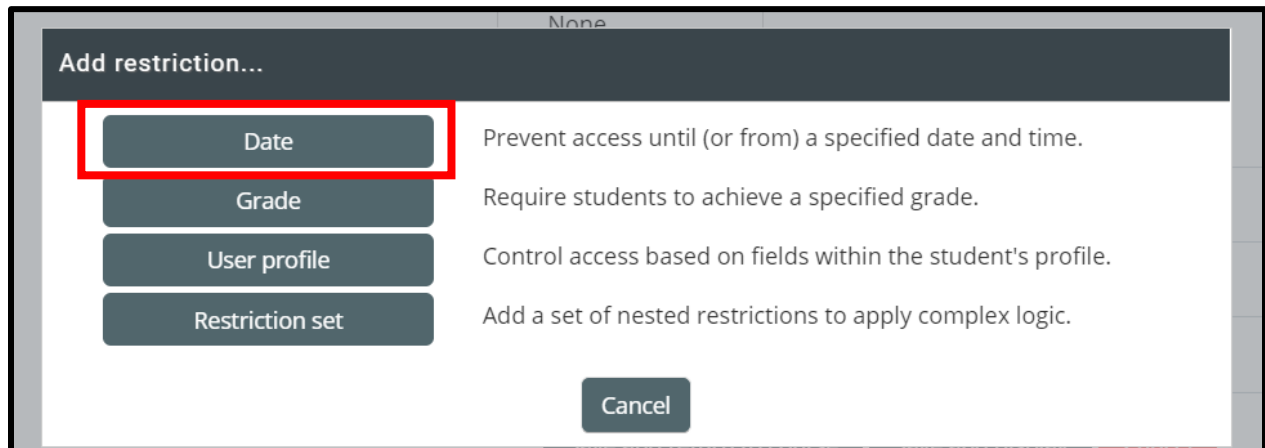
None

Add restriction...

Date

Prevent access until (or from) a specified date and time.

Grade

Require students to achieve a specified grade.

User profile

Control access based on fields within the student's profile.

Restriction set

Add a set of nested restrictions to apply complex logic.

Cancel